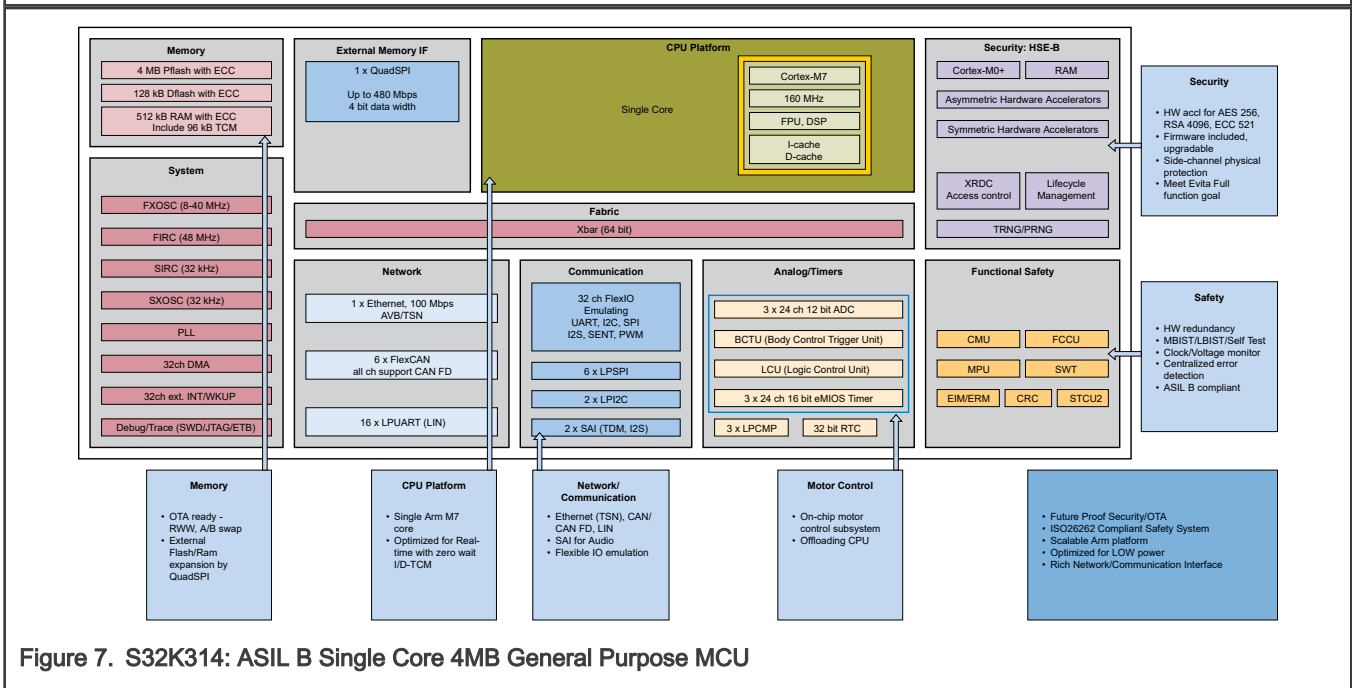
Memory

4 MB Pflash with ECC

128 kB Dflash with ECC

512 kB RAM with ECC Include 96 kB TCM

System

FXOSC (8-40 MHz)

FIRC (48 MHz)

SIRC (32 kHz)

SXOSC (32 kHz)

PLL

32ch DMA

32ch ext. INT/WKUP

Debug/Trace (SWD/JTAG/ETB)

External Memory IF

1 x QuadSPI

Up to 480 Mbps 4 bit data width

CPU Platform

Single Core

Cortex-M7

160 MHz

FPU, DSP

I-cache D-cache

Fabric

Xbar (64 bit)

Network

1 x Ethernet, 100 Mbps AVB/TSN

6 x FlexCAN all ch support CAN FD

16 x LPUART (LIN)

Communication

32 ch FlexIO Emulating UART, I2C, SPI I2S, SENT, PWM

6 x LPSPI

2 x LPI2C

2 x SAI (TDM, I2S)

Analog/Timers

3 x 24 ch 12 bit ADC

BCTU (Body Control Trigger Unit)

LCU (Logic Control Unit)

3 x 24 ch 16 bit eMIOS Timer

3 x LPCMP

32 bit RTC

Security: HSE-B

Cortex-M0+

RAM

Asymmetric Hardware Accelerators

Symmetric Hardware Accelerators

XRDC Access control

Lifecycle Management

TRNG/PRNG

Functional Safety

CMU

FCCU

MPU

SWT

EIM/ERM

CRC

STCU2

Security

- HW accl for AES 256, RSA 4096, ECC 521
- Firmware included, upgradable
- Side-channel physical protection
- Meet Evita Full function goal

Safety

- HW redundancy
- MBIST/LBIST/Self Test
- Clock/Voltage monitor
- Centralized error detection
- ASIL B compliant

Memory

- OTA ready - RWW, A/B swap
- External Flash/Ram expansion by QuadSPI

CPU Platform

- Single Arm M7 core
- Optimized for Real-time with zero wait I/D-TCM

Network/ Communication

- Ethernet (TSN), CAN/ CAN FD, LIN
- SAI for Audio
- Flexible IO emulation

Motor Control

- On-chip motor control subsystem
- Offloading CPU

- Future Proof Security/OTA
- ISO26262 Compliant Safety System
- Scalable Arm platform
- Optimized for LOW power
- Rich Network/Communication Interface

Figure 7. S32K314: ASIL B Single Core 4MB General Purpose MCU